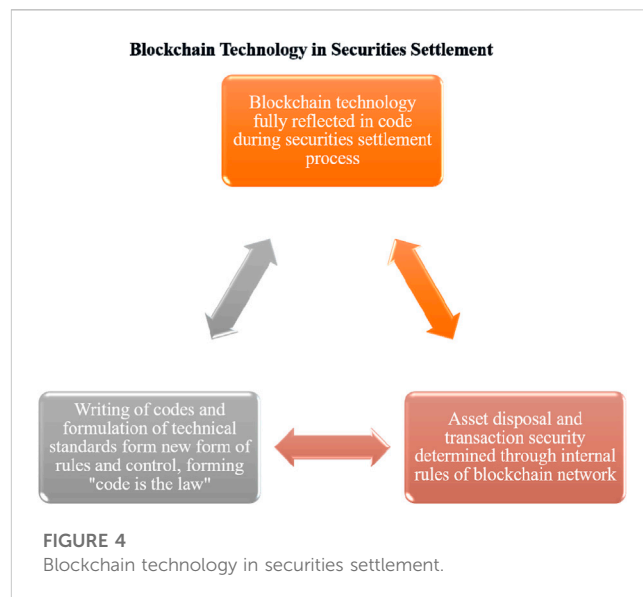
Blockchain Technology in Securities Settlement

Blockchain technology fully reflected in code during securities settlement process

Writing of codes and formulation of technical standards form new form of rules and control, forming "code is the law"

Asset disposal and transaction security determined through internal rules of blockchain network

FIGURE 4
Blockchain technology in securities settlement.